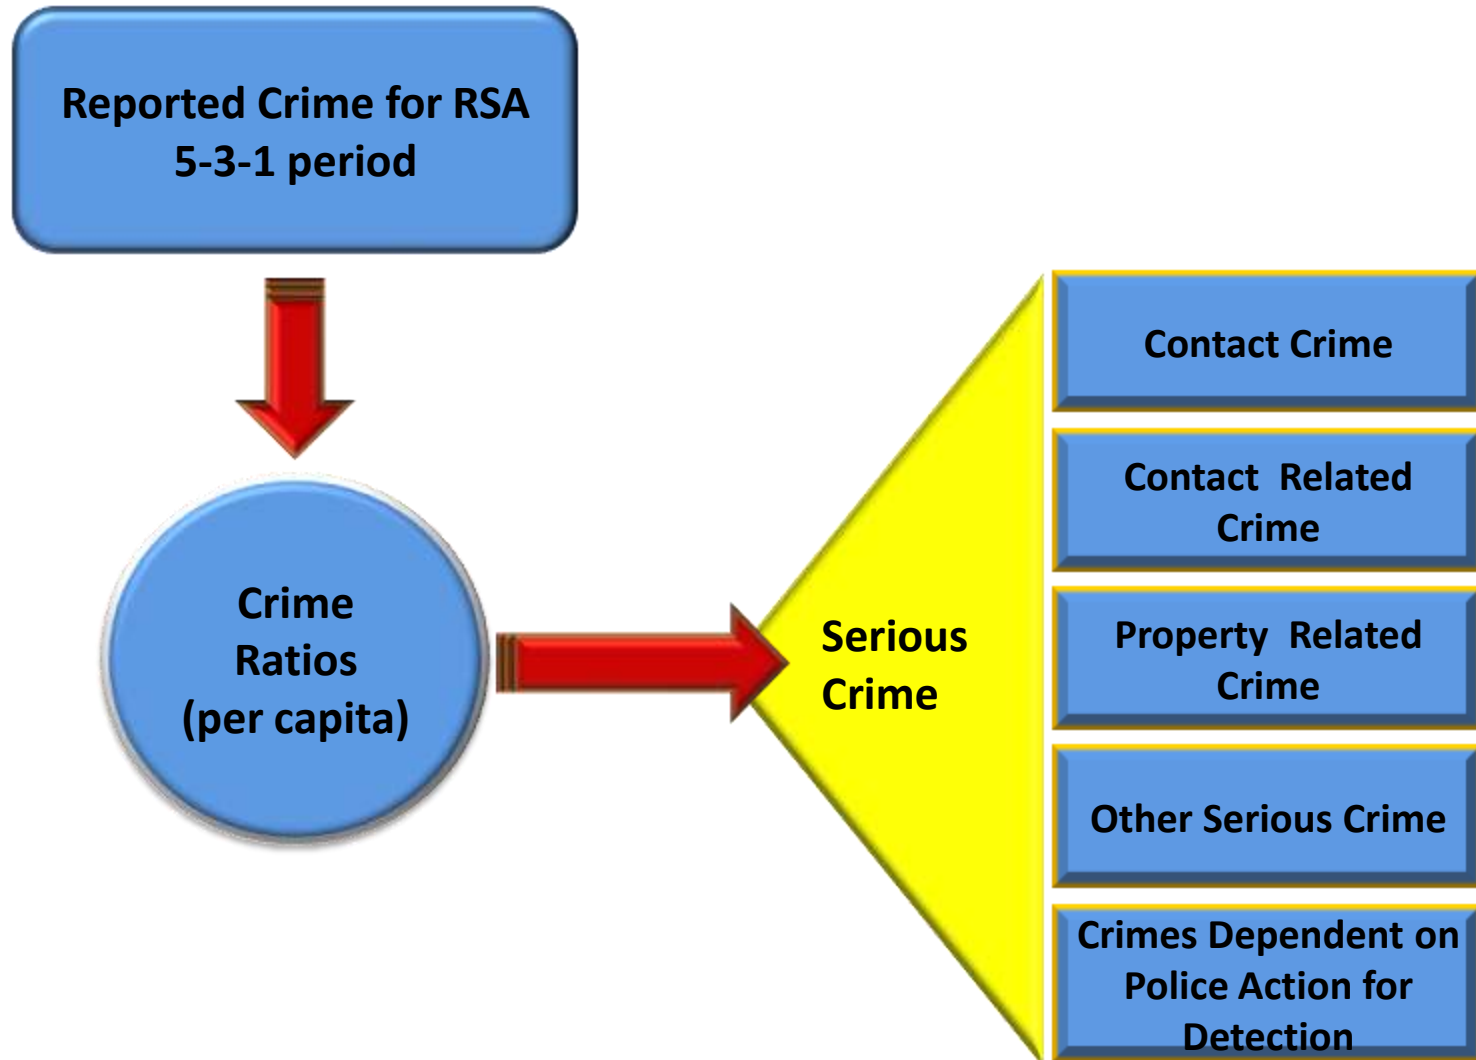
Reported Crime for RSA
5-3-1 period

Crime
Ratios
(per capita)

Serious
Crime

Contact Crime

Contact Related Crime

Property Related Crime

Other Serious Crime

Crimes Dependent on Police Action for Detection